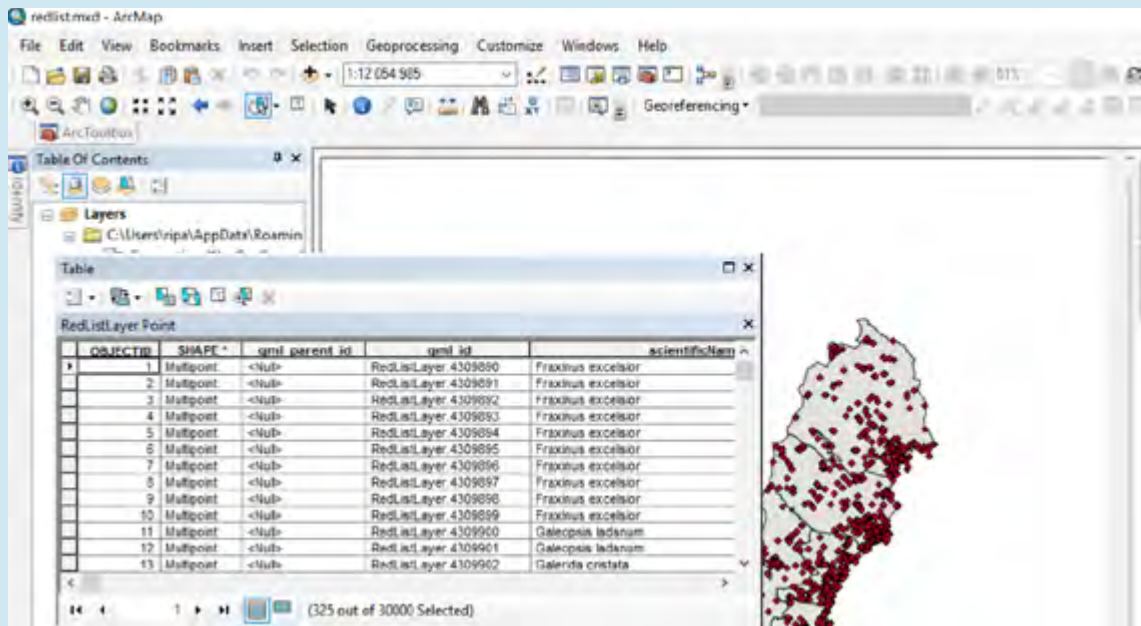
redlist.mxd - ArcMap

File Edit View Bookmarks Insert Selection Geoprocessing Customize Windows Help

1:12 054 985

Georeferencing

ArcToolbox

Table Of Contents

Layers

C:\Users\ripa\AppData\Roamin

Table

RedListLayer Point

| OBJECTID | SHAPE * | gml_parent_id | gml_id | scientificNam |
|---|---|---|---|---|
| 1 | Multipoint | <Null> | RedListLayer.4309890 | Fraxinus excelsior |
| 2 | Multipoint | <Null> | RedListLayer.4309891 | Fraxinus excelsior |
| 3 | Multipoint | <Null> | RedListLayer.4309892 | Fraxinus excelsior |
| 4 | Multipoint | <Null> | RedListLayer.4309893 | Fraxinus excelsior |
| 5 | Multipoint | <Null> | RedListLayer.4309894 | Fraxinus excelsior |
| 6 | Multipoint | <Null> | RedListLayer.4309895 | Fraxinus excelsior |
| 7 | Multipoint | <Null> | RedListLayer.4309896 | Fraxinus excelsior |
| 8 | Multipoint | <Null> | RedListLayer.4309897 | Fraxinus excelsior |
| 9 | Multipoint | <Null> | RedListLayer.4309898 | Fraxinus excelsior |
| 10 | Multipoint | <Null> | RedListLayer.4309899 | Fraxinus excelsior |
| 11 | Multipoint | <Null> | RedListLayer.4309900 | Galeopsis ladanum |
| 12 | Multipoint | <Null> | RedListLayer.4309901 | Galeopsis ladanum |
| 13 | Multipoint | <Null> | RedListLayer.4309902 | Galerida cristata |

1 (325 out of 30000 Selected)